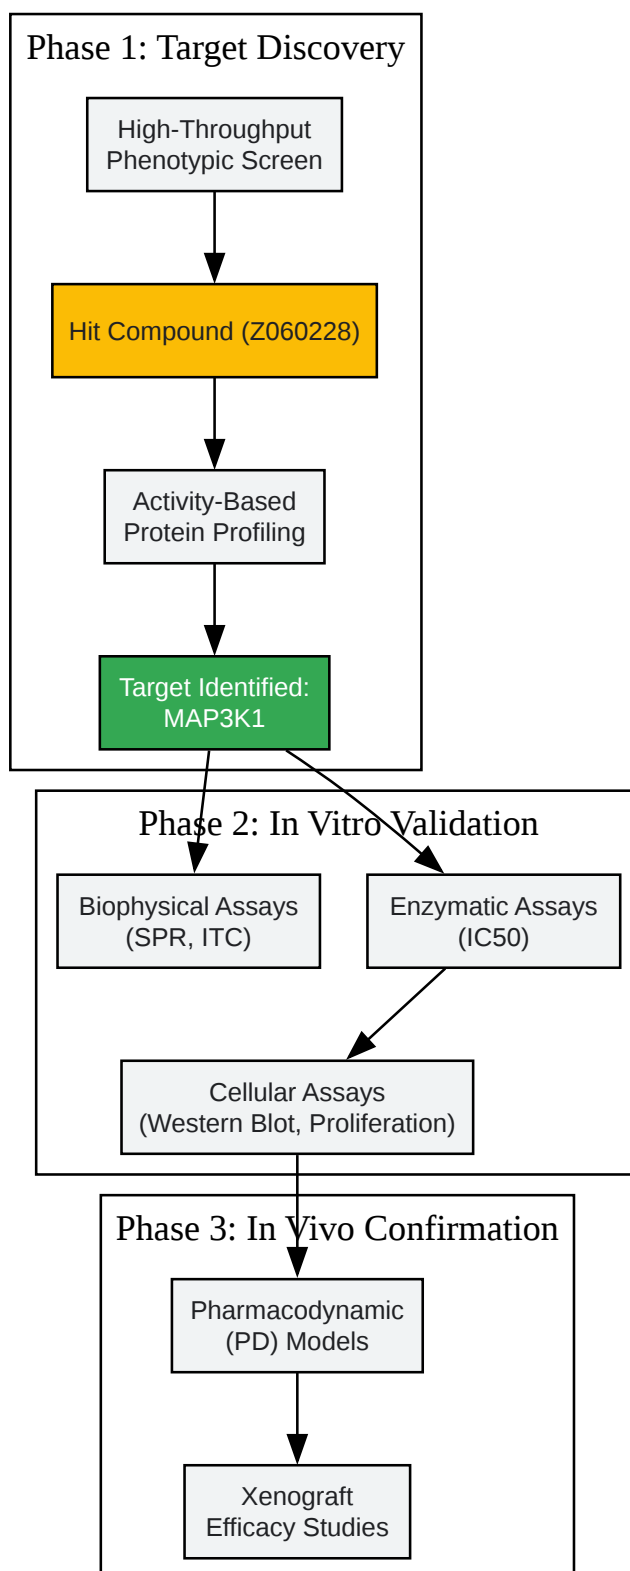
Phase 1: Target Discovery

High-Throughput Phenotypic Screen

Hit Compound (Z060228)

Activity-Based Protein Profiling

Target Identified: MAP3K1

Phase 2: In Vitro Validation

Biophysical Assays (SPR, ITC)

Enzymatic Assays (IC50)

Cellular Assays (Western Blot, Proliferation)

Phase 3: In Vivo Confirmation

Pharmacodynamic (PD) Models

Xenograft Efficacy Studies